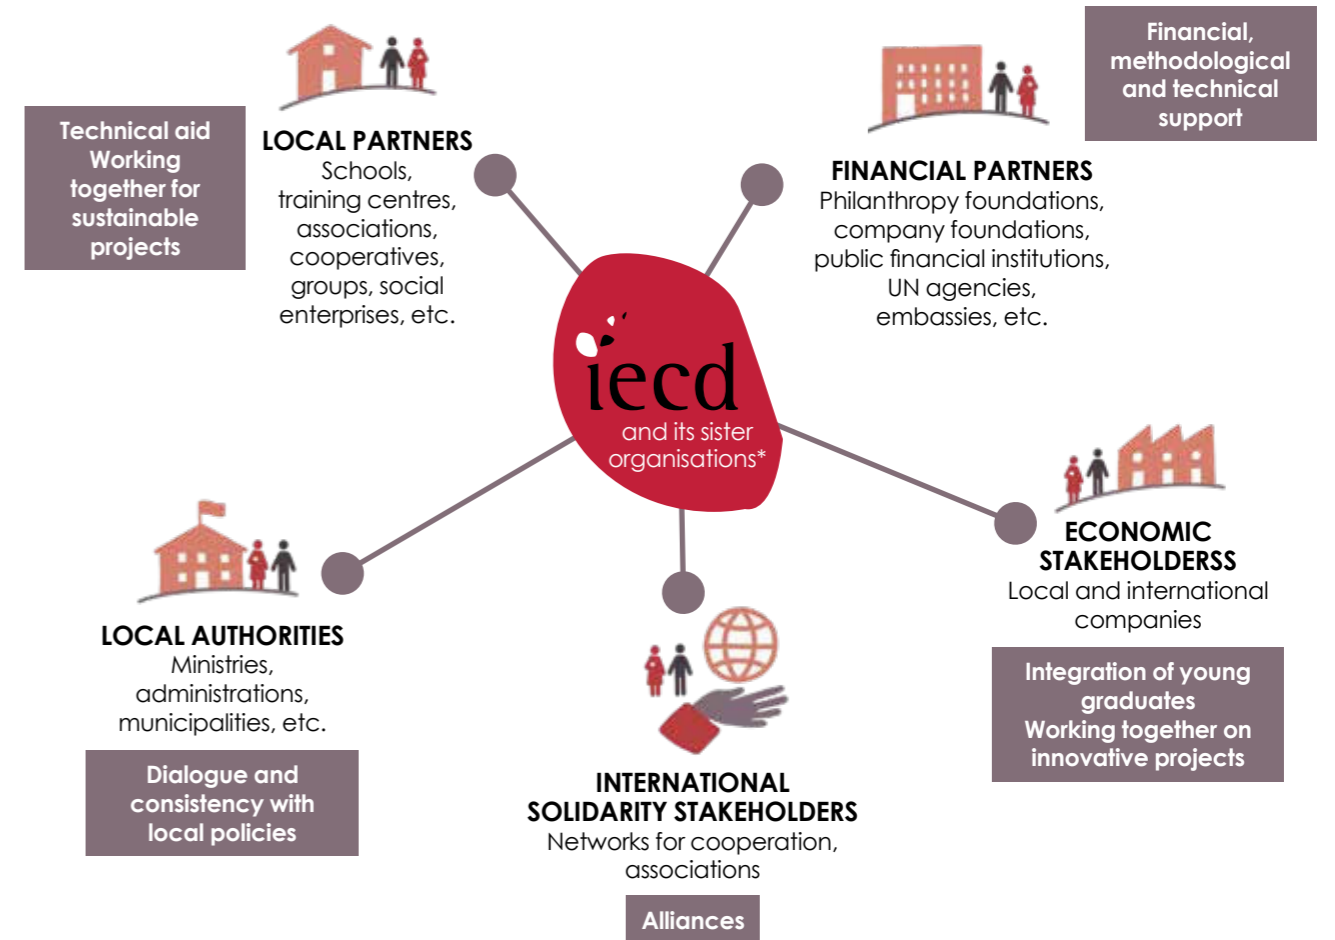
Technical aid
Working together for sustainable projects

LOCAL PARTNERS
Schools, training centres, associations, cooperatives, groups, social enterprises, etc.

Financial, methodological and technical support

FINANCIAL PARTNERS
Philanthropy foundations, company foundations, public financial institutions, UN agencies, embassies, etc.

iecd
and its sister organisations*

ECONOMIC STAKEHOLDERSS
Local and international companies

Integration of young graduates
Working together on innovative projects

LOCAL AUTHORITIES
Ministries, administrations, municipalities, etc.

Dialogue and consistency with local policies

INTERNATIONAL SOLIDARITY STAKEHOLDERS
Networks for cooperation, associations

Alliances